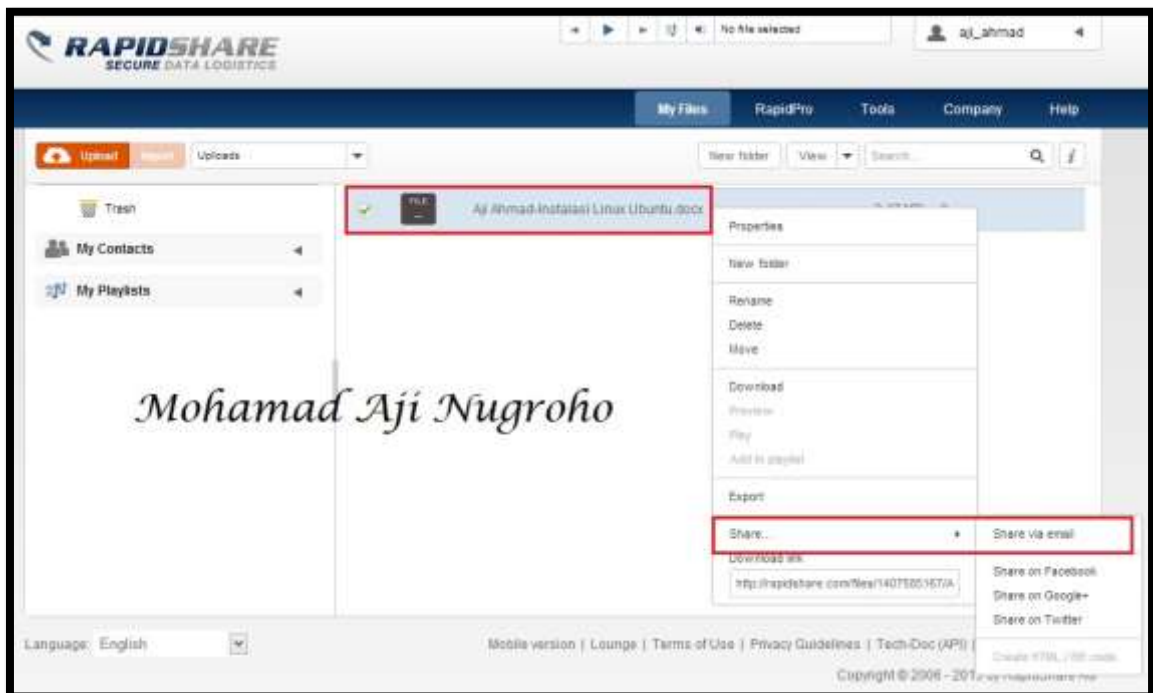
RAPIDSHARE
SECURE DATA LOGISTICS

No file selected

aji_ahmad

My Files RapidPro Tools Company Help

Upload Import Uploads

New folder View Search...

Trash

My Contacts

My Playlists

FILE

Aji Ahmad-Instalasi Linux Ubuntu.docx

Properties

New folder

Rename
Delete
Move

Download
Preview
Play
Add to playlist

Export

Share...
Download link
http://rapidshare.com/files/1407585167/A

Share via email

Share on Facebook
Share on Google+
Share on Twitter

Create HTML / BB code

Mohamad Aji Nugroho

Language: English

Mobile version | Lounge | Terms of Use | Privacy Guidelines | Tech-Doc (API) |

Copyright © 2006 - 201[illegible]